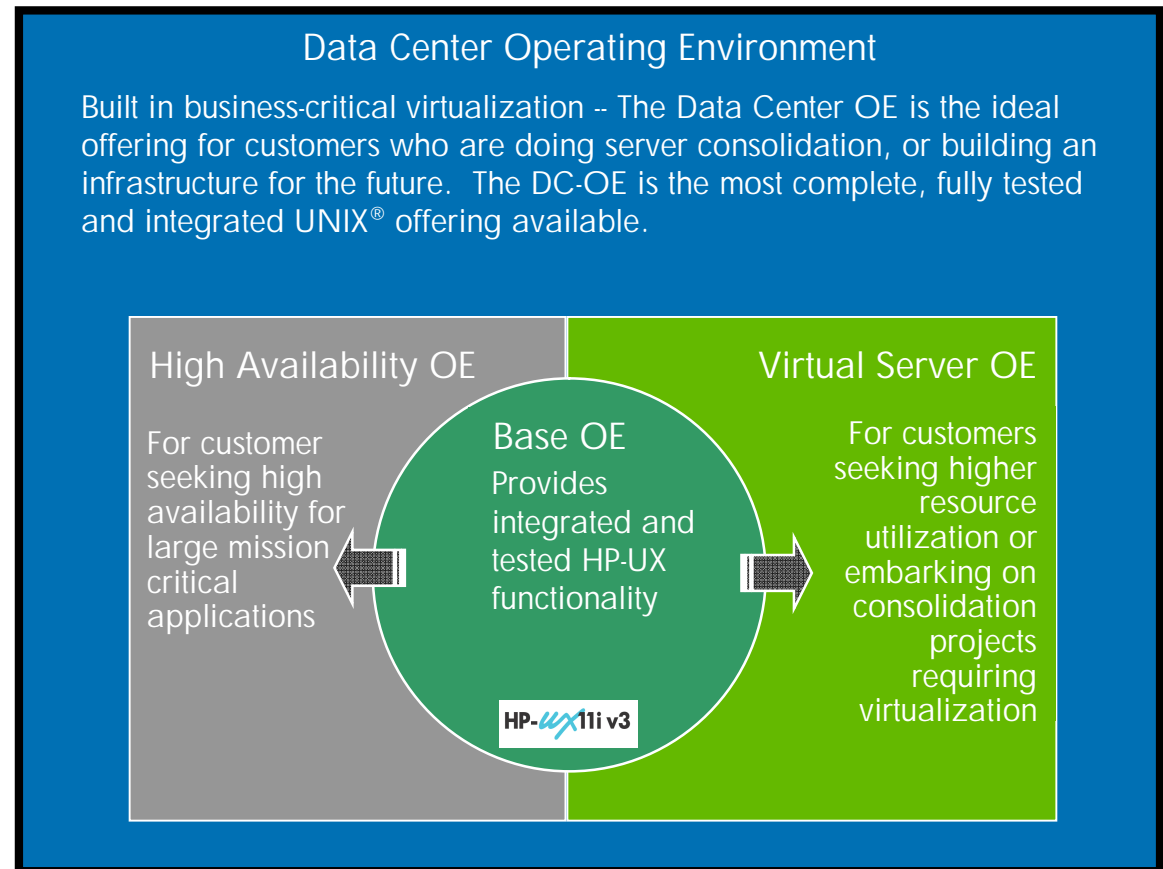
Data Center Operating Environment

Built in business-critical virtualization -- The Data Center OE is the ideal offering for customers who are doing server consolidation, or building an infrastructure for the future. The DC-OE is the most complete, fully tested and integrated UNIX® offering available.

High Availability OE

For customer seeking high availability for large mission critical applications

Base OE

Provides integrated and tested HP-UX functionality

HP-UX 11i v3

Virtual Server OE

For customers seeking higher resource utilization or embarking on consolidation projects requiring virtualization